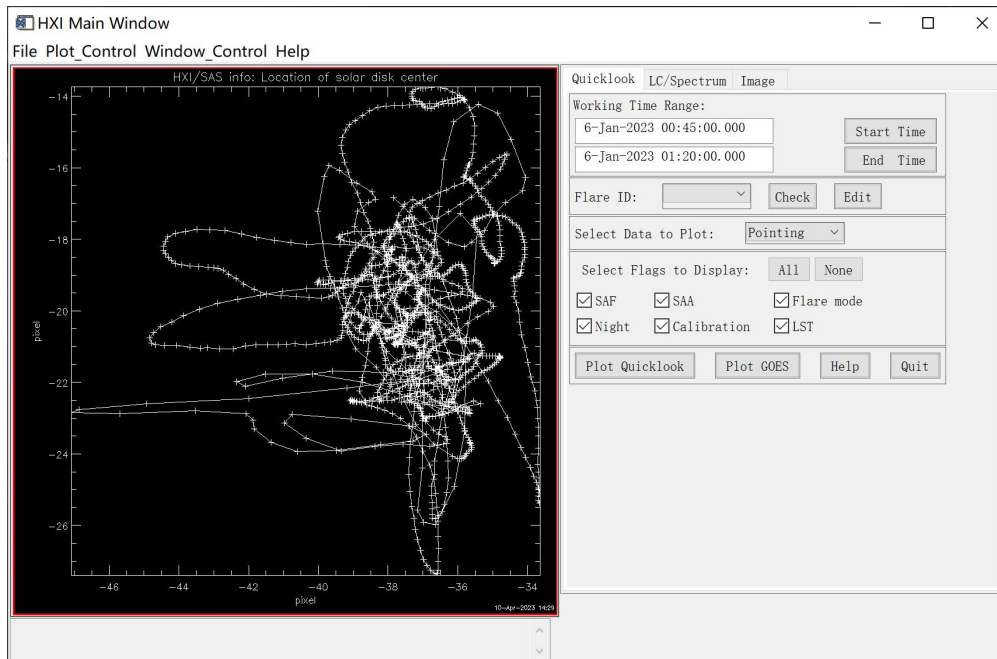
HXI Main Window

File Plot_Control Window_Control Help

HXI/SAS info: Location of solar disk center

-14
-16
-18
-20
-22
-24
-26

pixel

-46 -44 -42 -40 -38 -36 -34

pixel

10-Apr-2023 14:29

Quicklook LC/Spectrum Image

Working Time Range:

6-Jan-2023 00:45:00.000

Start Time

6-Jan-2023 01:20:00.000

End Time

Flare ID:

Check

Edit

Select Data to Plot: Pointing

Select Flags to Display: All None

SAF SAA Flare mode

Night Calibration LST

Plot Quicklook Plot GOES Help Quit